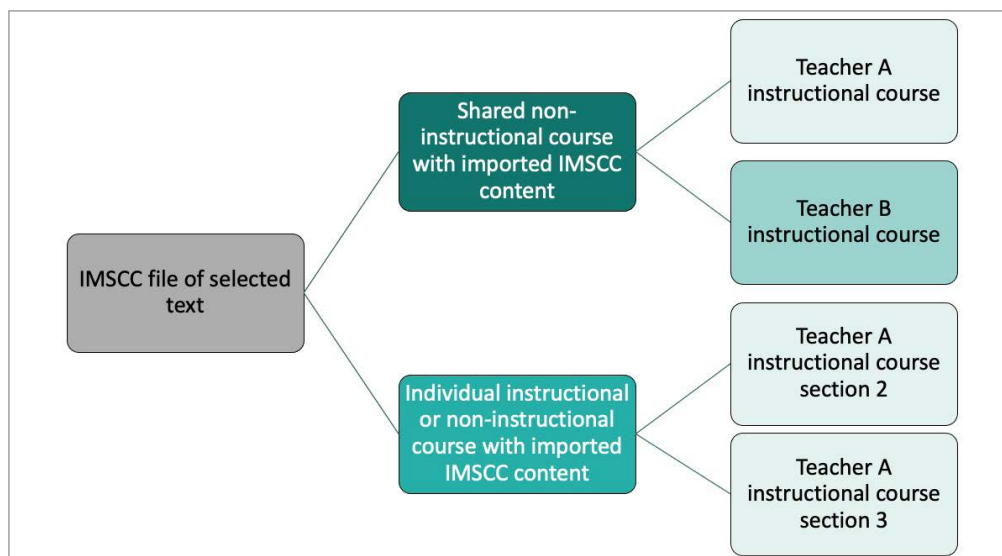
IMSCC file of selected text

Shared non-instructional course with imported IMSCC content

Teacher A instructional course

Teacher B instructional course

Individual instructional or non-instructional course with imported IMSCC content

Teacher A instructional course section 2

Teacher A instructional course section 3